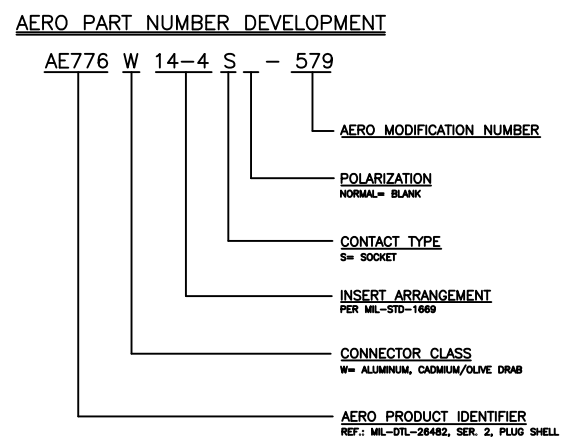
AERO PART NUMBER DEVELOPMENT

AE776 W 14-4 S _ - 579

AERO MODIFICATION NUMBER

POLARIZATION
NORMAL= BLANK

CONTACT TYPE
S= SOCKET

INSERT ARRANGEMENT
PER MIL-STD-1669

CONNECTOR CLASS
W= ALUMINUM, CADMIUM/OLIVE DRAB

AERO PRODUCT IDENTIFIER
REF.: MIL-DTL-26482, SER. 2, PLUG SHELL